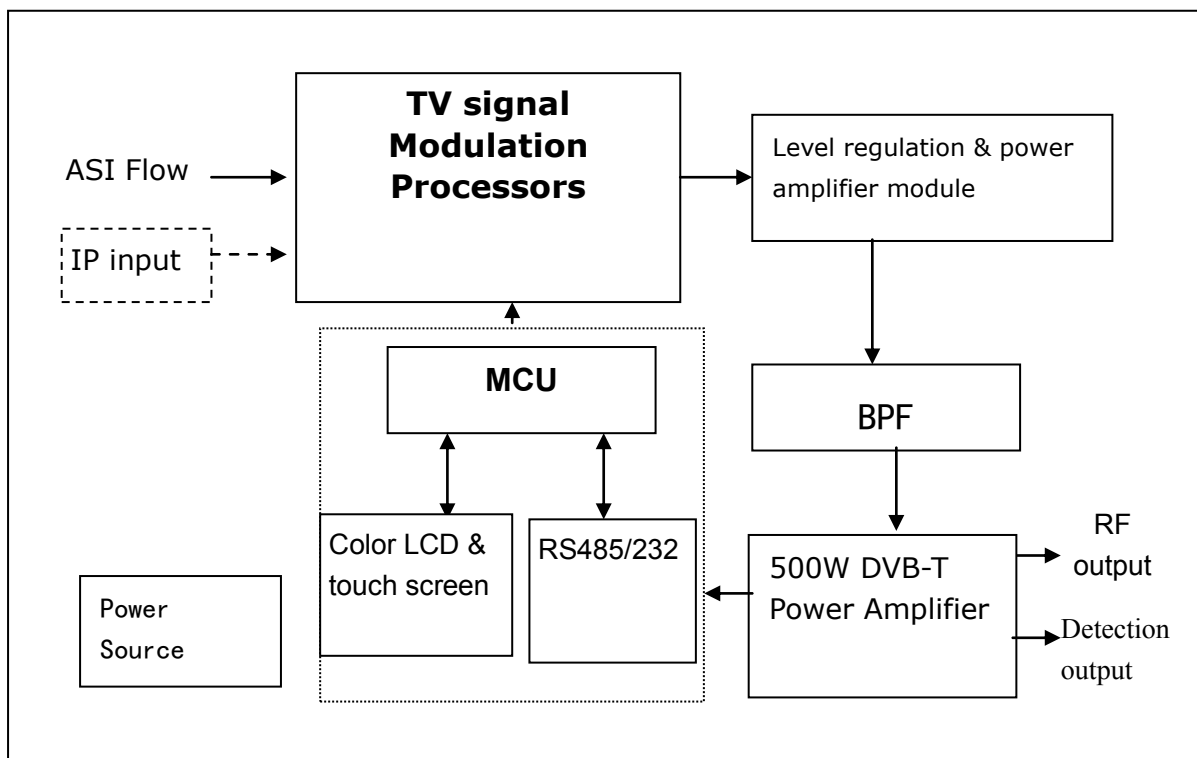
TV signal Modulation Processors

ASI Flow

IP input

Level regulation & power amplifier module

MCU

BPF

Color LCD & touch screen

RS485/232

500W DVB-T Power Amplifier

RF output

Detection output

Power Source